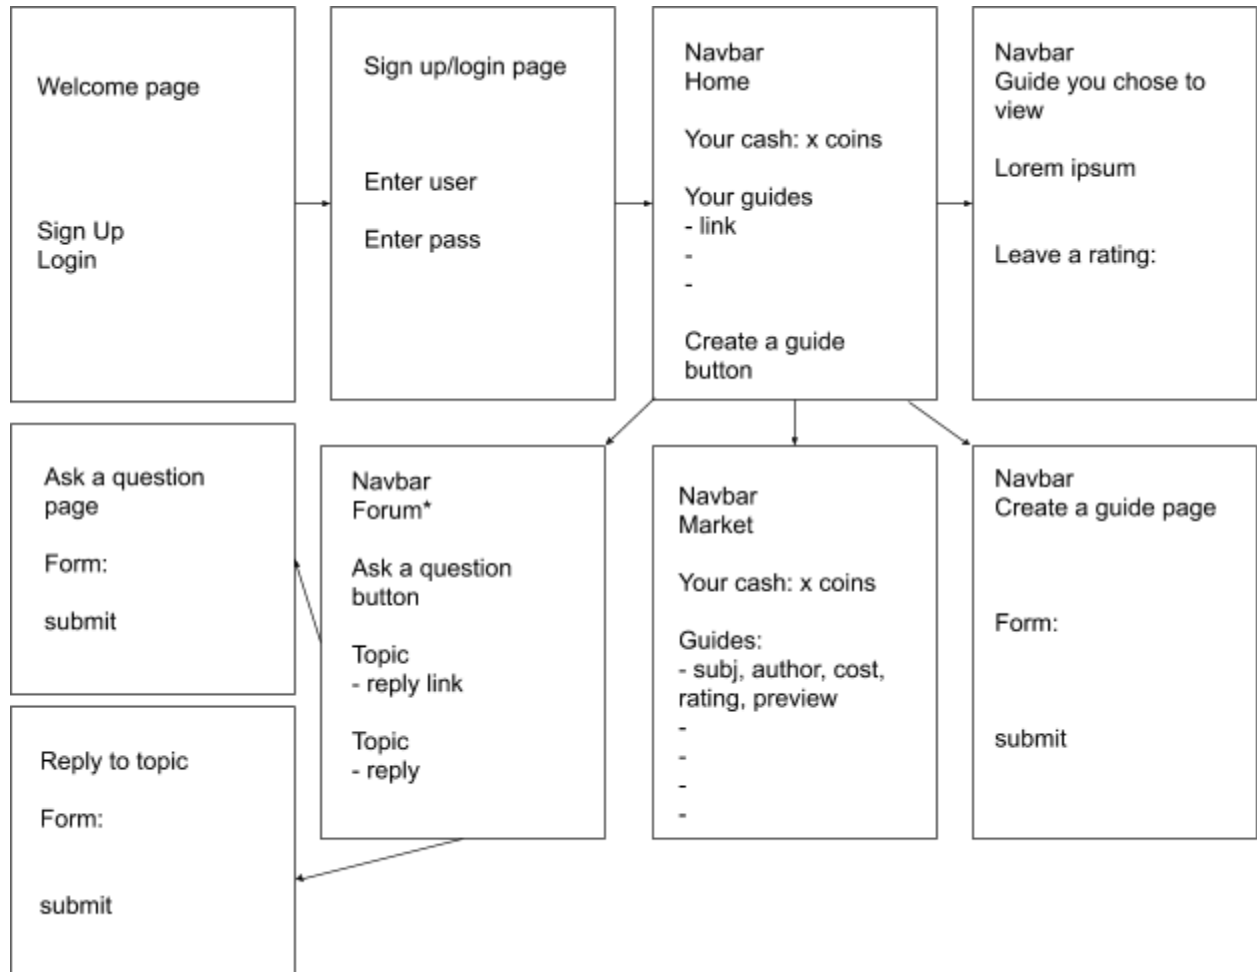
Welcome page

Sign Up
Login

Sign up/login page

Enter user

Enter pass

Navbar
Home

Your cash: x coins

Your guides
- link
-
-

Create a guide button

Navbar
Guide you chose to view

Lorem ipsum

Leave a rating:

Ask a question page

Form:

submit

Reply to topic

Form:

submit

Navbar
Forum*

Ask a question button

Topic
- reply link

Topic
- reply

Navbar
Market

Your cash: x coins

Guides:
- subj, author, cost, rating, preview
-
-
-
-

Navbar
Create a guide page

Form:

submit